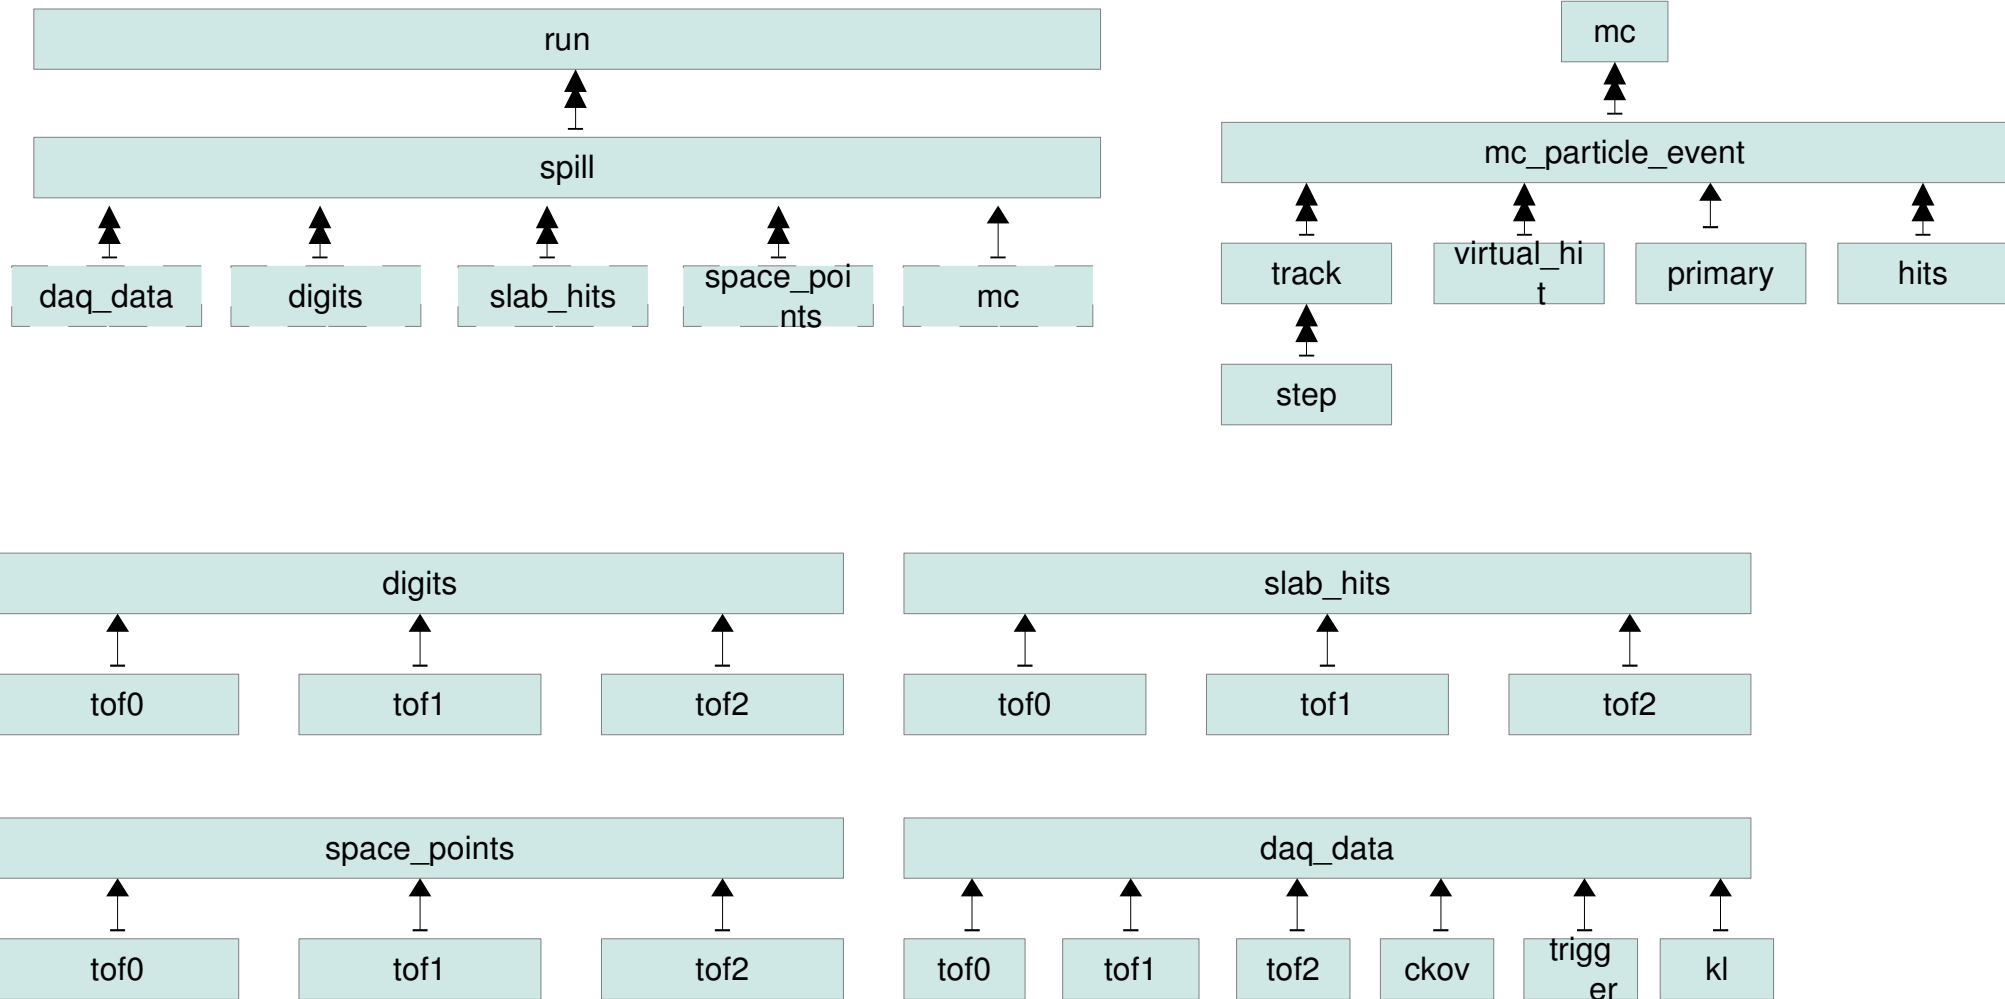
run

spill

daq_data

digits

slab_hits

space_points

mc

mc

mc_particle_event

track

virtual_hit

primary

hits

step

digits

tof0

tof1

tof2

slab_hits

tof0

tof1

tof2

space_points

tof0

tof1

tof2

daq_data

tof0

tof1

tof2

ckov

trigger

kl